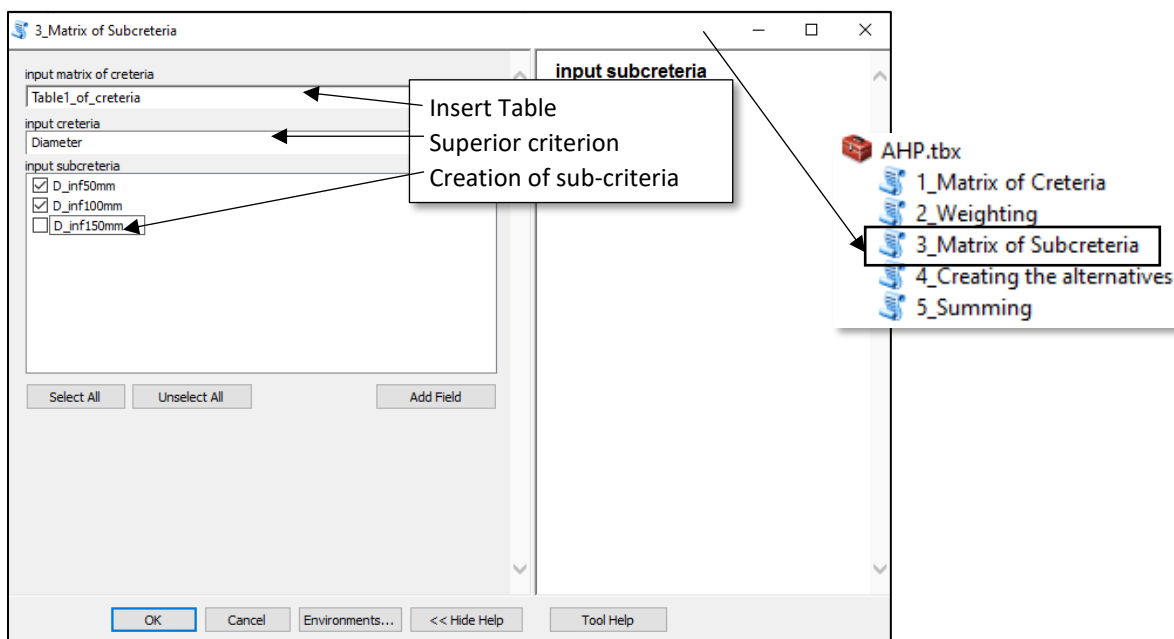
3_Matrix of Subcreteria

input matrix of creteria
Table1_of_creteria
input creteria
Diameter
input subcreteria
D_inf50mm
D_inf100mm
D_inf150mm

Insert Table
Superior criterion
Creation of sub-criteria

Select All
Unselect All
Add Field

input subcreteria

OK
Cancel
Environments...
<< Hide Help
Tool Help

AHP.tbx
1_Matrix of Creteria
2_Weighting
3_Matrix of Subcreteria
4_Creating the alternatives
5_Summing